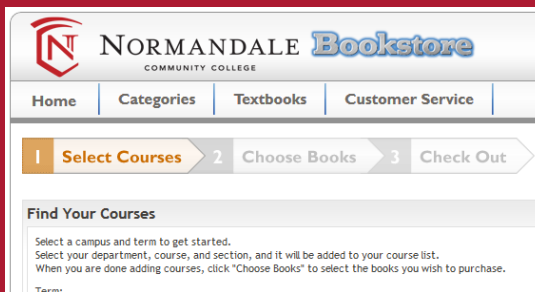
NT NORMANDALE Bookstore
COMMUNITY COLLEGE

Home Categories Textbooks Customer Service

1 Select Courses 2 Choose Books 3 Check Out

Find Your Courses

Select a campus and term to get started.
Select your department, course, and section, and it will be added to your course list.
When you are done adding courses, click "Choose Books" to select the books you wish to purchase.

Term: